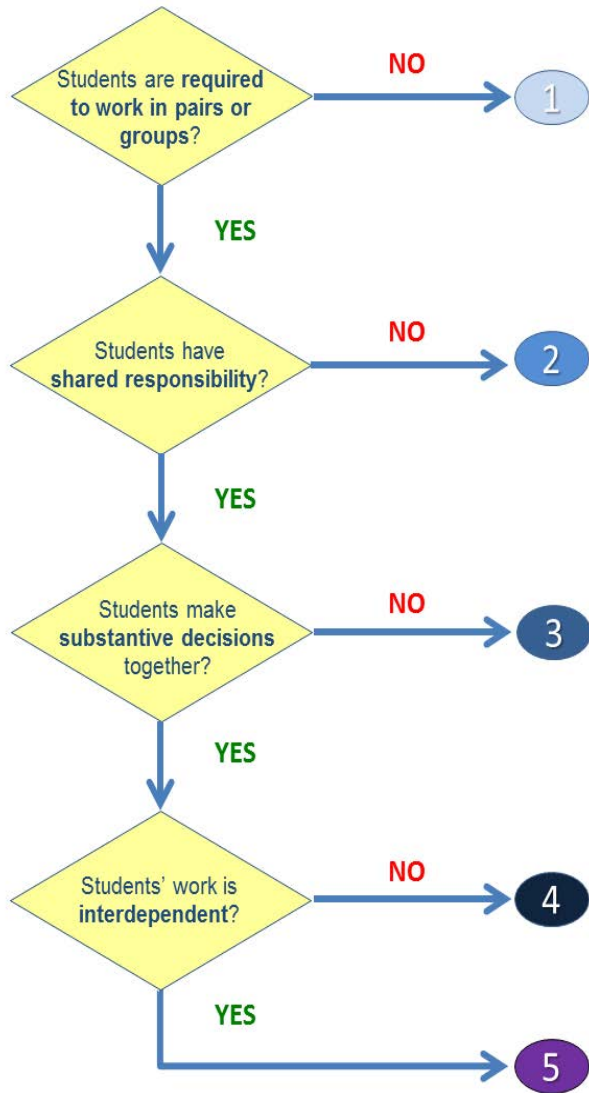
Students are required to work in pairs or groups?

NO

1

YES

Students have shared responsibility?

NO

2

YES

Students make substantive decisions together?

NO

3

YES

Students' work is interdependent?

NO

4

YES

5